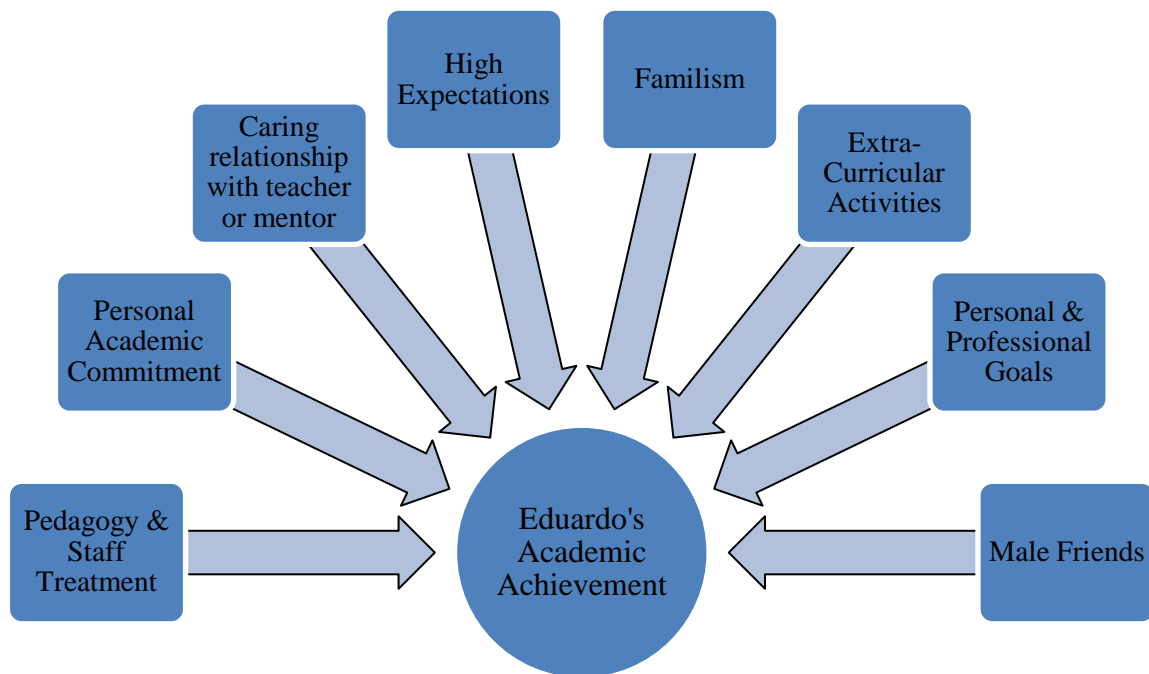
Pedagogy & Staff Treatment

Personal Academic Commitment

Caring relationship with teacher or mentor

High Expectations

Familism

Extra-Curricular Activities

Personal & Professional Goals

Male Friends

Eduardo's Academic Achievement